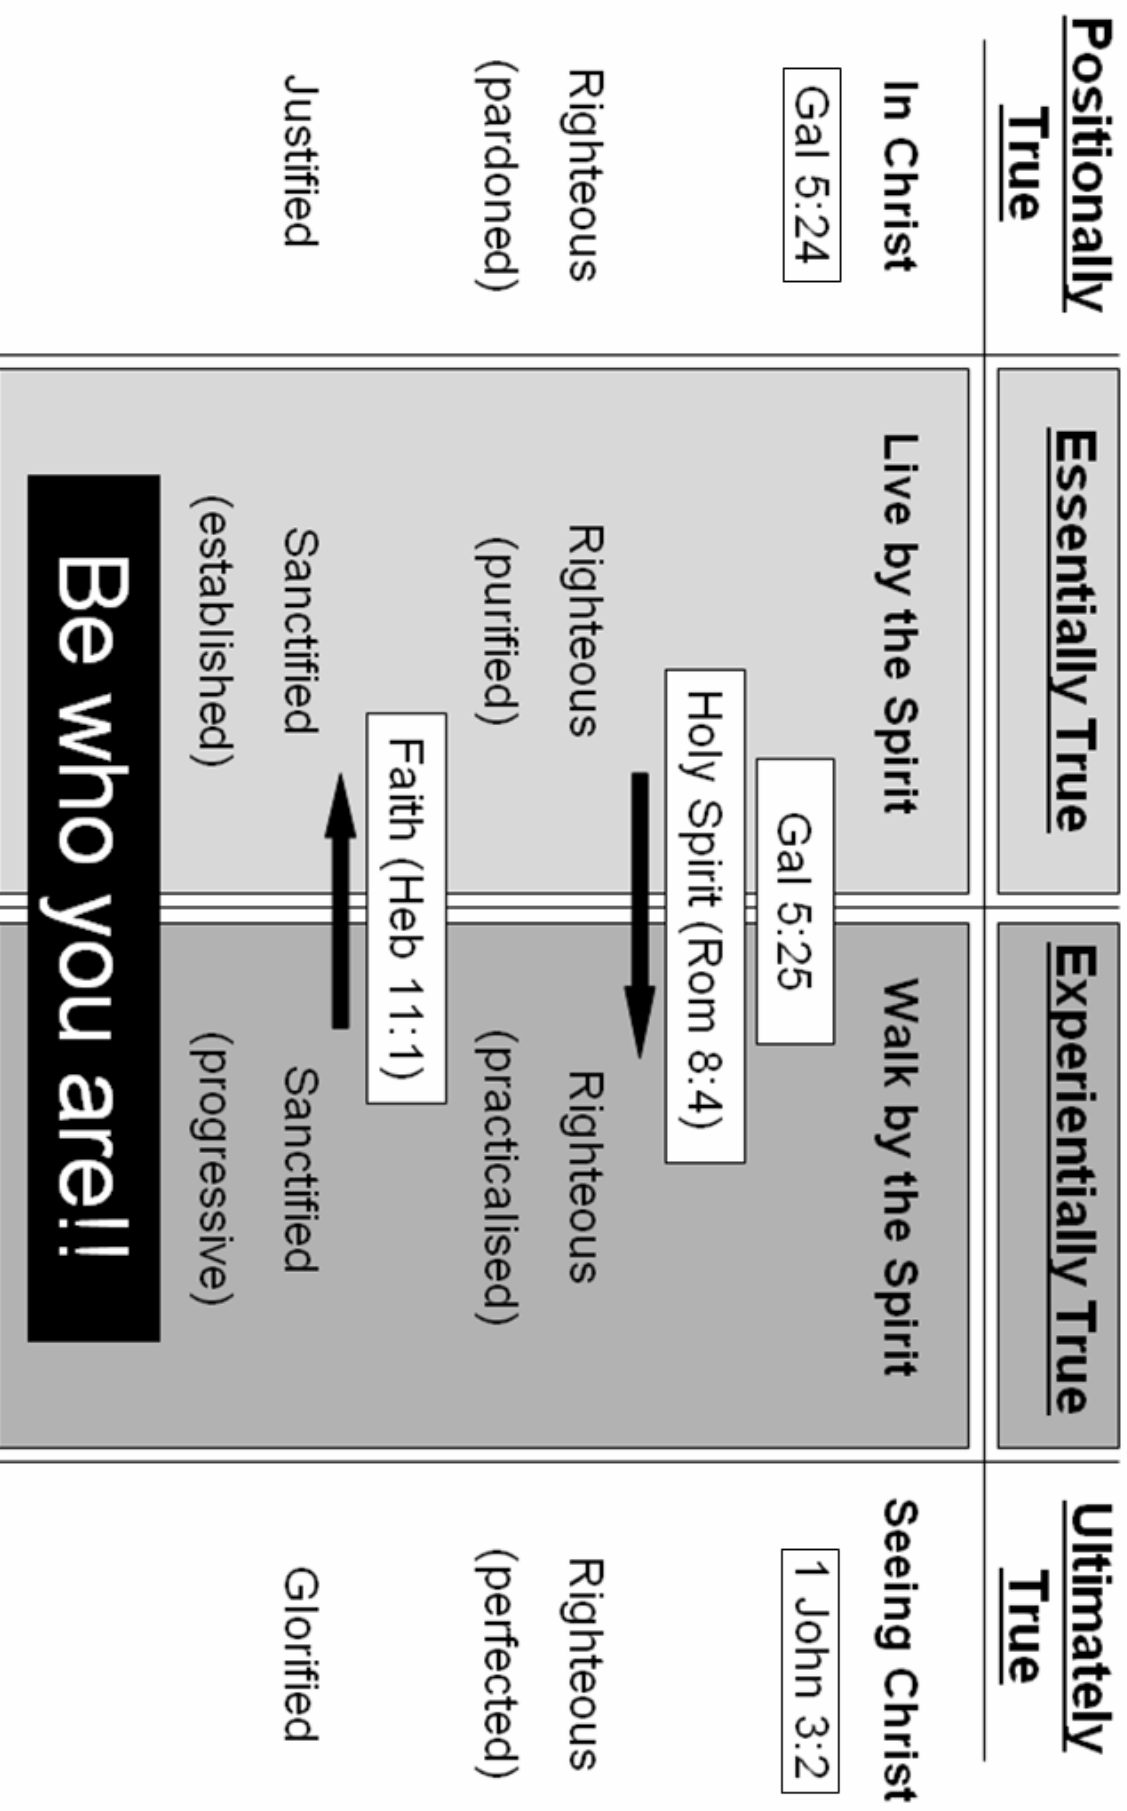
| Positionally True | Essentially True | Experientially True | Ultimately True |
|---|---|---|---|
| In Christ | Live by the Spirit | Walk by the Spirit | Seeing Christ |
| Gal 5:24 | Gal 5:25 | | 1 John 3:2 |
| | Holy Spirit (Rom 8:4) | | |
| Righteous (pardoned) | Righteous (purified) | Righteous (practicalised) | Righteous (perfected) |
| | Faith (Heb 11:1) | | |
| Justified | Sanctified (established) | Sanctified (progressive) | Glorified |

Be who you are!